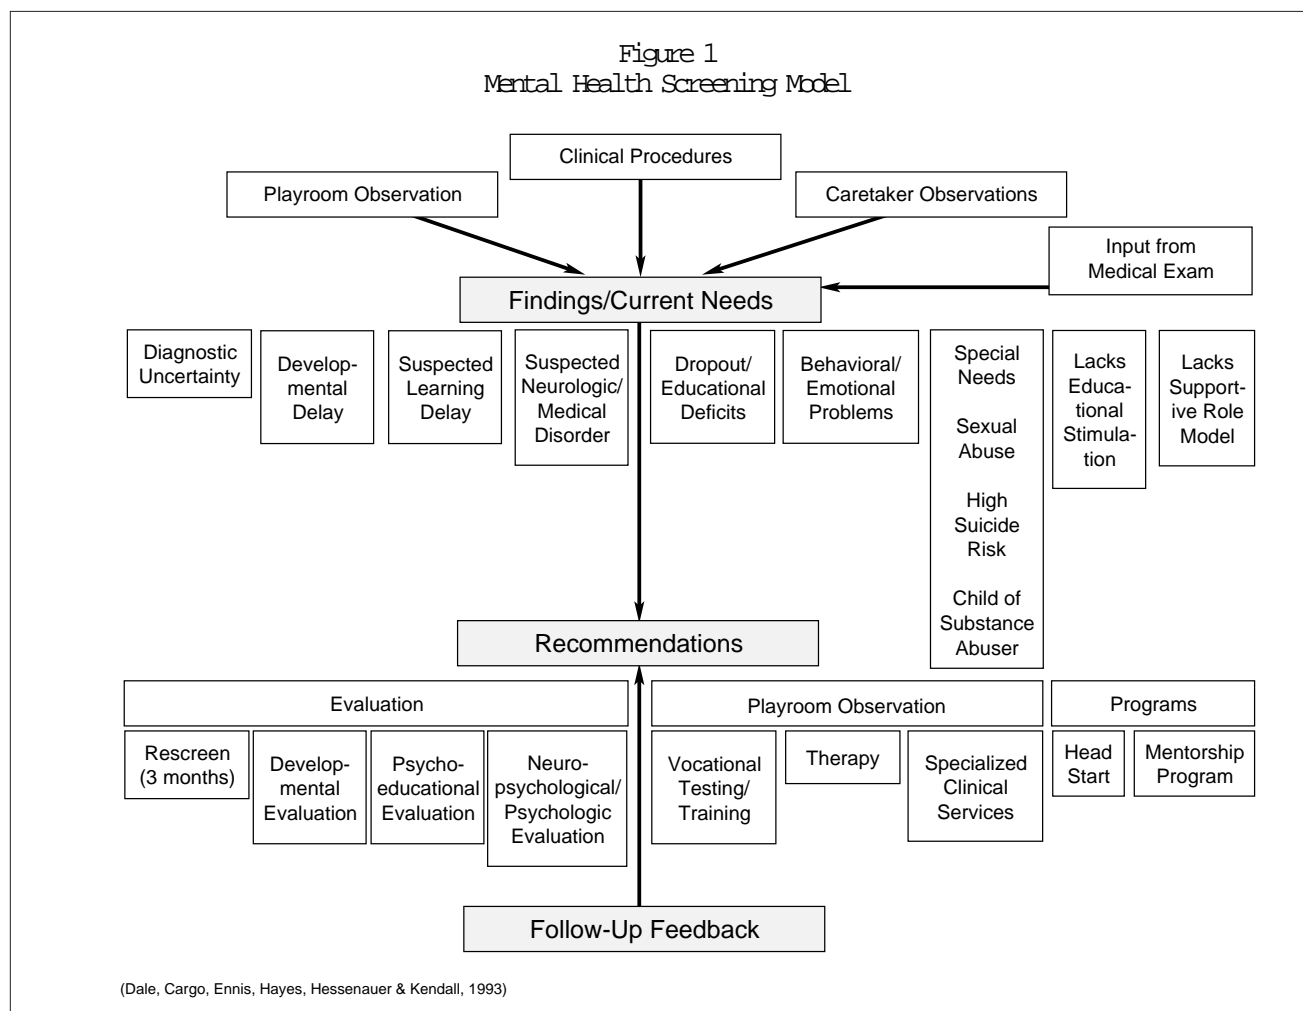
Figure 1
Mental Health Screening Model

Clinical Procedures

Playroom Observation

Caretaker Observations

Input from Medical Exam

Findings/Current Needs

Diagnostic Uncertainty

Developmental Delay

Suspected Learning Delay

Suspected Neurologic/ Medical Disorder

Dropout/ Educational Deficits

Behavioral/ Emotional Problems

Special Needs

Sexual Abuse

High Suicide Risk

Child of Substance Abuser

Lacks Educational Stimulation

Lacks Supportive Role Model

Recommendations

Evaluation

Rescreen (3 months)

Developmental Evaluation

Psychoeducational Evaluation

Neuropsychological/ Psychologic Evaluation

Playroom Observation

Vocational Testing/ Training

Therapy

Specialized Clinical Services

Programs

Head Start

Mentorship Program

Follow-Up Feedback

(Dale, Cargo, Ennis, Hayes, Hessenauer & Kendall, 1993)